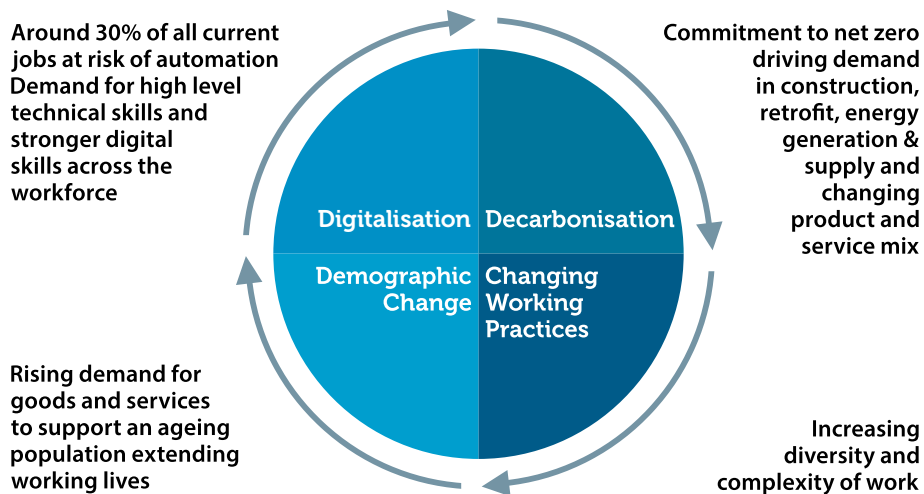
Around 30% of all current jobs at risk of automation
Demand for high level technical skills and stronger digital skills across the workforce

Commitment to net zero driving demand in construction, retrofit, energy generation & supply and changing product and service mix

Digitalisation

Decarbonisation

Demographic Change

Changing Working Practices

Rising demand for goods and services to support an ageing population extending working lives

Increasing diversity and complexity of work